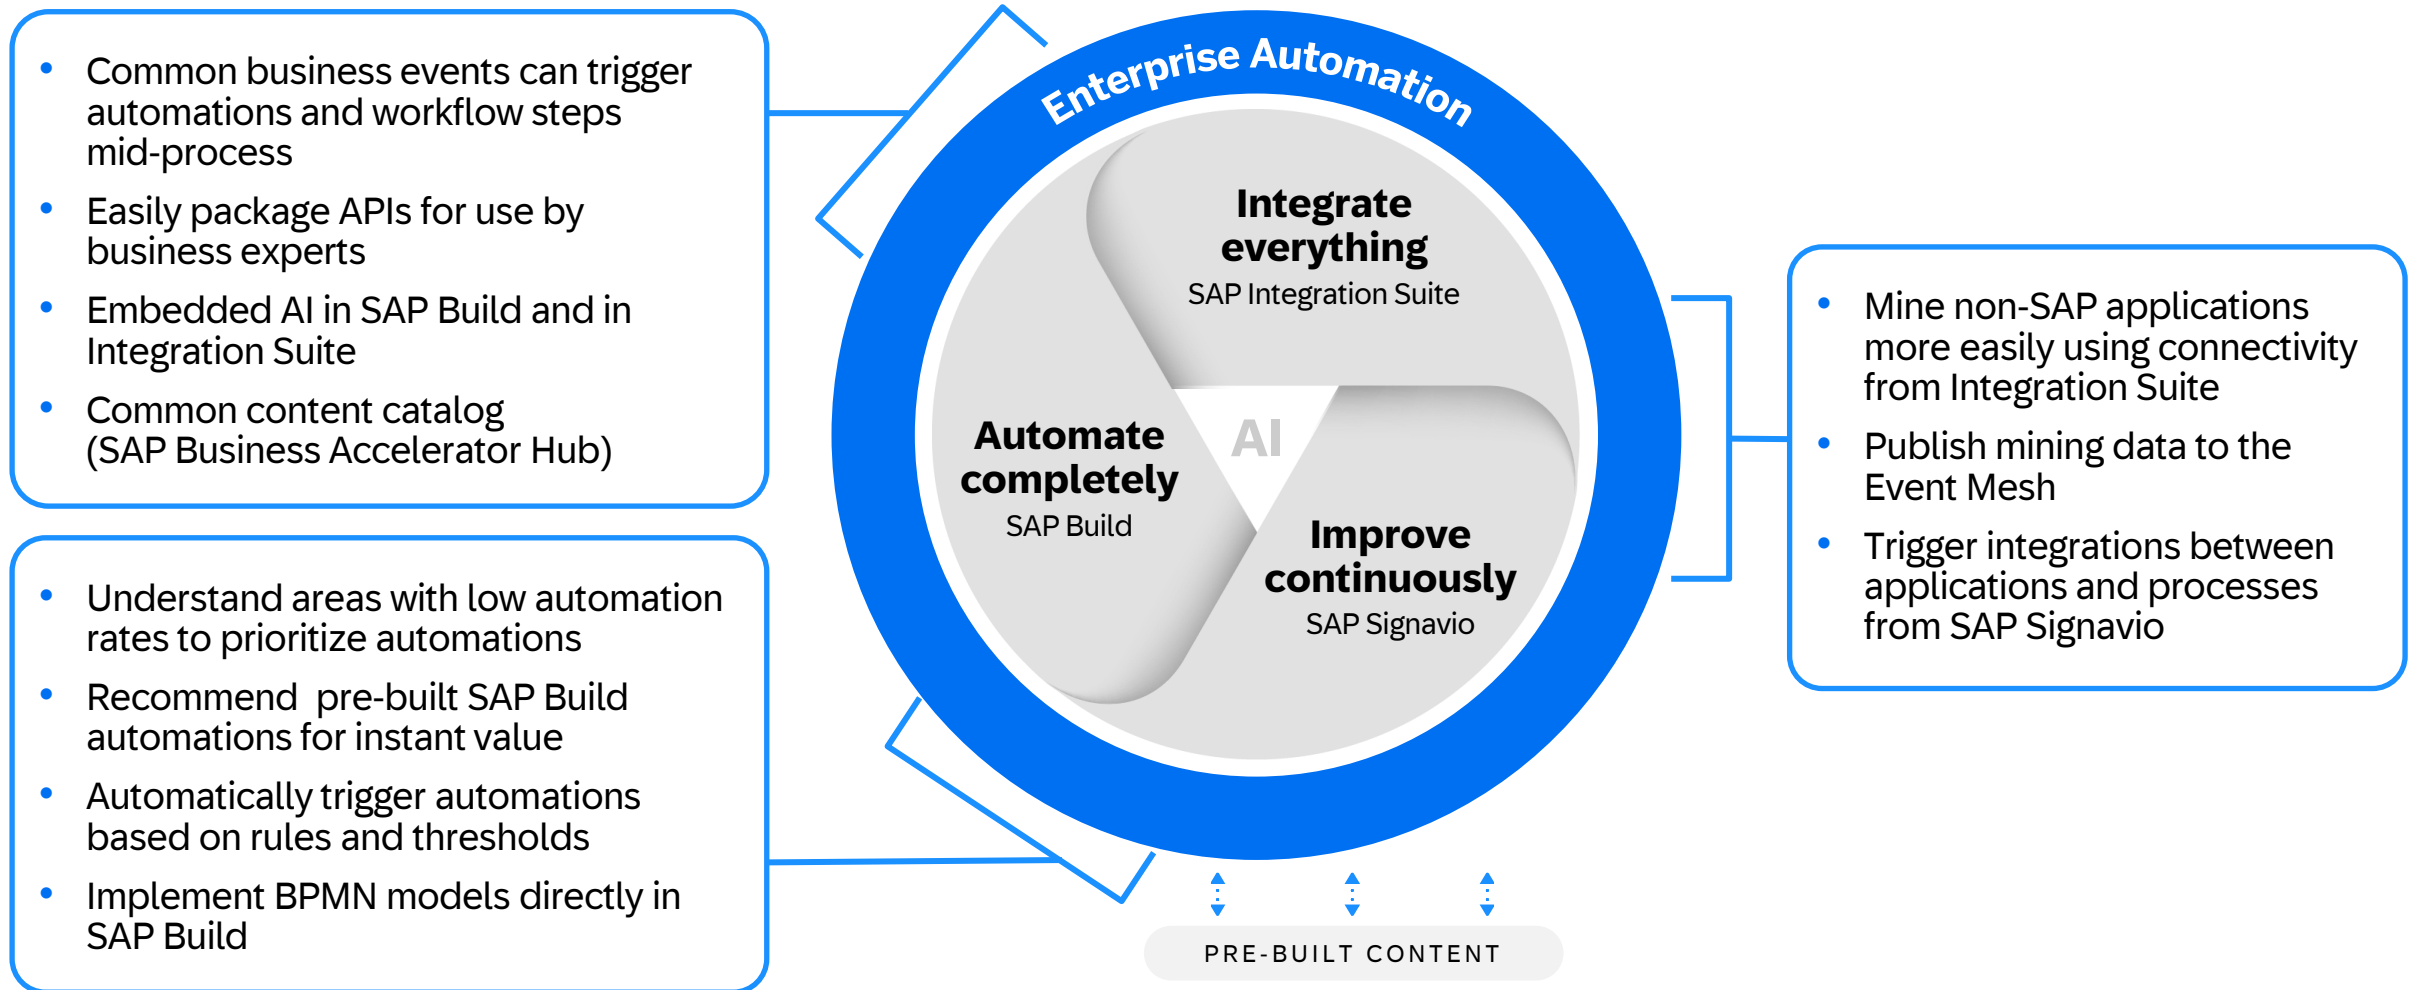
- Common business events can trigger automations and workflow steps mid-process
- Easily package APIs for use by business experts
- Embedded AI in SAP Build and in Integration Suite
- Common content catalog (SAP Business Accelerator Hub)

- Understand areas with low automation rates to prioritize automations
- Recommend pre-built SAP Build automations for instant value
- Automatically trigger automations based on rules and thresholds
- Implement BPMN models directly in SAP Build

Enterprise Automation

Integrate everything
SAP Integration Suite

AI

Automate completely
SAP Build

Improve continuously
SAP Signavio

PRE-BUILT CONTENT

- Mine non-SAP applications more easily using connectivity from Integration Suite
- Publish mining data to the Event Mesh
- Trigger integrations between applications and processes from SAP Signavio